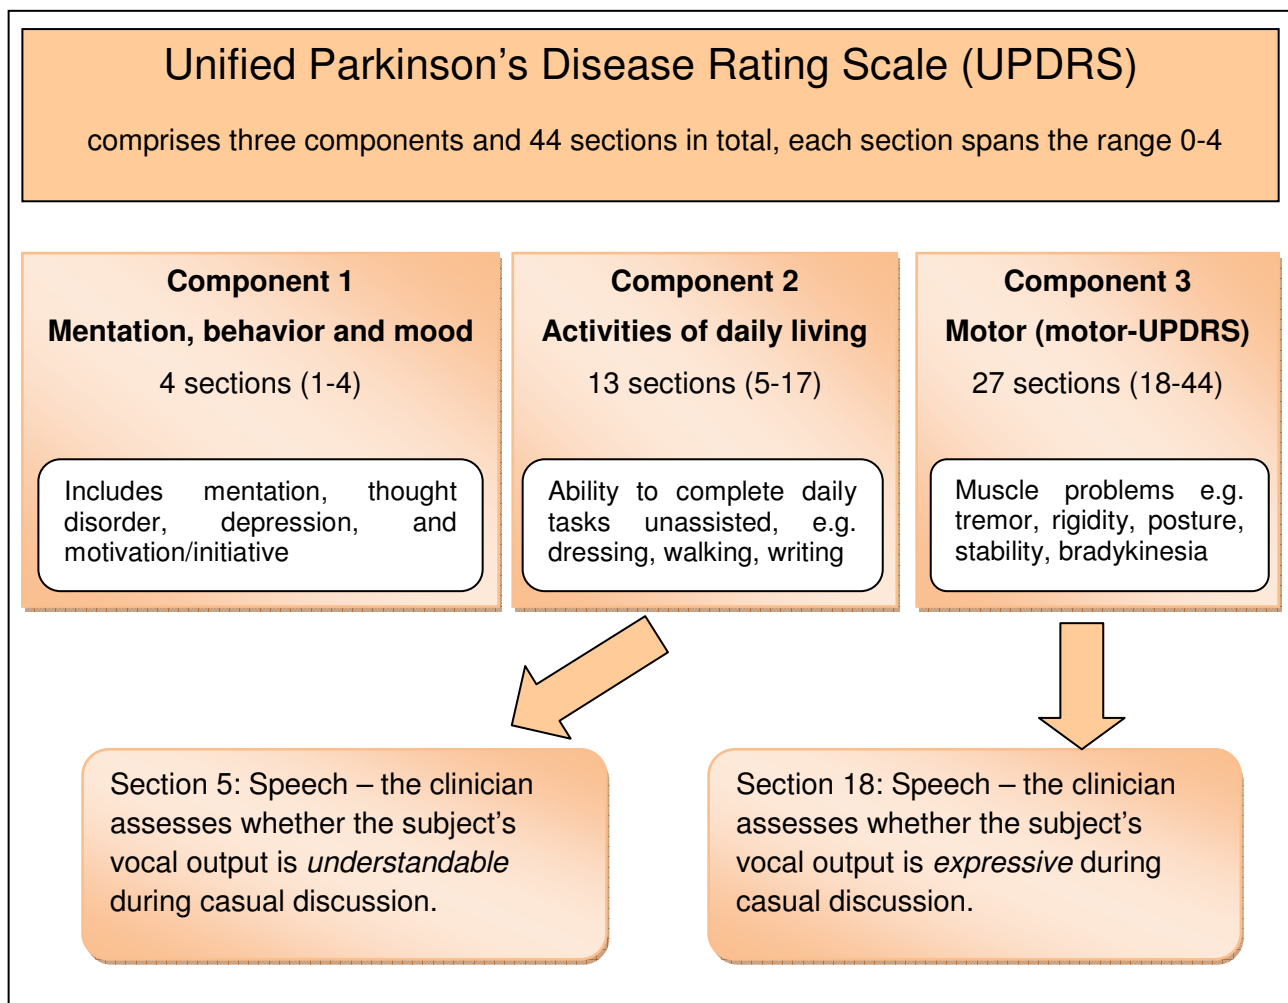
Unified Parkinson’s Disease Rating Scale (UPDRS)

comprises three components and 44 sections in total, each section spans the range 0-4

**Component 1**

**Mentation, behavior and mood**

4 sections (1-4)

Includes mentation, thought disorder, depression, and motivation/initiative

**Component 2**

**Activities of daily living**

13 sections (5-17)

Ability to complete daily tasks unassisted, e.g. dressing, walking, writing

**Component 3**

**Motor (motor-UPDRS)**

27 sections (18-44)

Muscle problems e.g. tremor, rigidity, posture, stability, bradykinesia

Section 5: Speech – the clinician assesses whether the subject’s vocal output is *understandable* during casual discussion.

Section 18: Speech – the clinician assesses whether the subject’s vocal output is *expressive* during casual discussion.